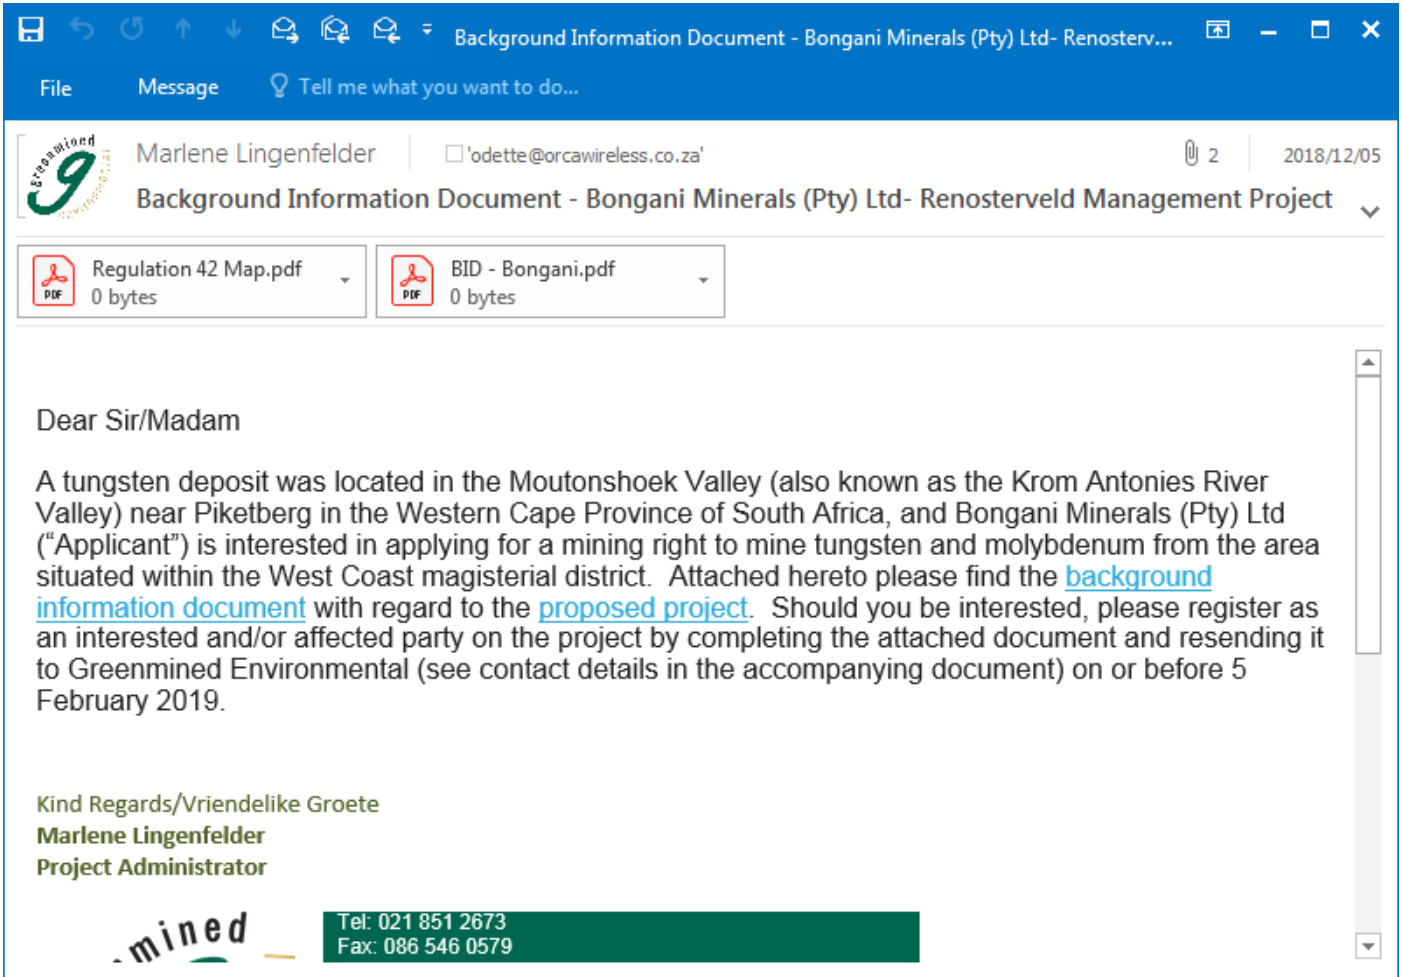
Background Information Document - Bongani Minerals (Pty) Ltd- Renosterv...

File Message Tell me what you want to do...

Marlene Lingenfelder 'odette@orcawireless.co.za' 2 2018/12/05

Background Information Document - Bongani Minerals (Pty) Ltd- Renosterveld Management Project

Regulation 42 Map.pdf
0 bytes

BID - Bongani.pdf
0 bytes

Dear Sir/Madam

A tungsten deposit was located in the Moutonshoek Valley (also known as the Krom Antonies River Valley) near Piketberg in the Western Cape Province of South Africa, and Bongani Minerals (Pty) Ltd ("Applicant") is interested in applying for a mining right to mine tungsten and molybdenum from the area situated within the West Coast magisterial district. Attached hereto please find the background information document with regard to the proposed project. Should you be interested, please register as an interested and/or affected party on the project by completing the attached document and resending it to Greenmined Environmental (see contact details in the accompanying document) on or before 5 February 2019.

Kind Regards/Vriendelike Groete
Marlene Lingenfelder
Project Administrator

mined

Tel: 021 851 2673
Fax: 086 546 0579